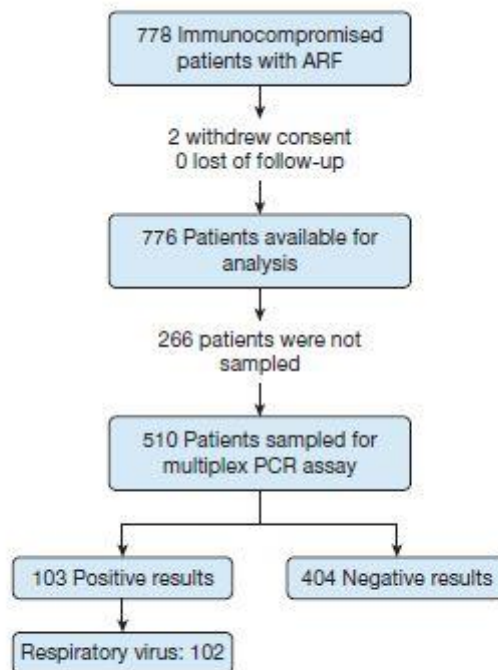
778 Immunocompromised patients with ARF

2 withdrew consent
0 lost of follow-up

776 Patients available for analysis

266 patients were not sampled

510 Patients sampled for multiplex PCR assay

103 Positive results

404 Negative results

Respiratory virus: 102